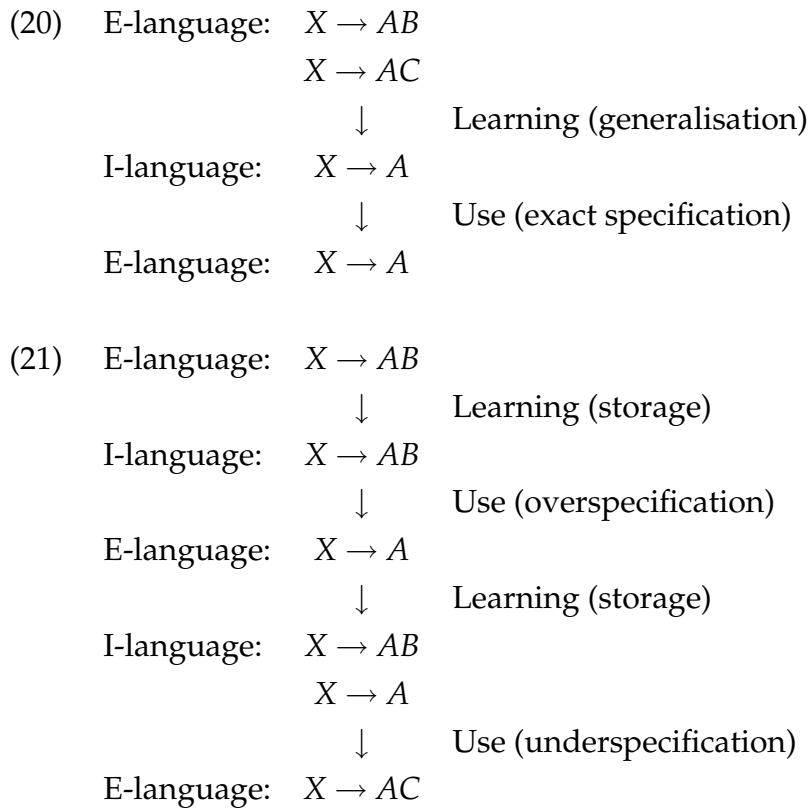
(20) E-language: $X \rightarrow AB$
$X \rightarrow AC$
$\downarrow$ Learning (generalisation)
I-language: $X \rightarrow A$
$\downarrow$ Use (exact specification)
E-language: $X \rightarrow A$

(21) E-language: $X \rightarrow AB$
$\downarrow$ Learning (storage)
I-language: $X \rightarrow AB$
$\downarrow$ Use (overspecification)
E-language: $X \rightarrow A$
$\downarrow$ Learning (storage)
I-language: $X \rightarrow AB$
$X \rightarrow A$
$\downarrow$ Use (underspecification)
E-language: $X \rightarrow AC$